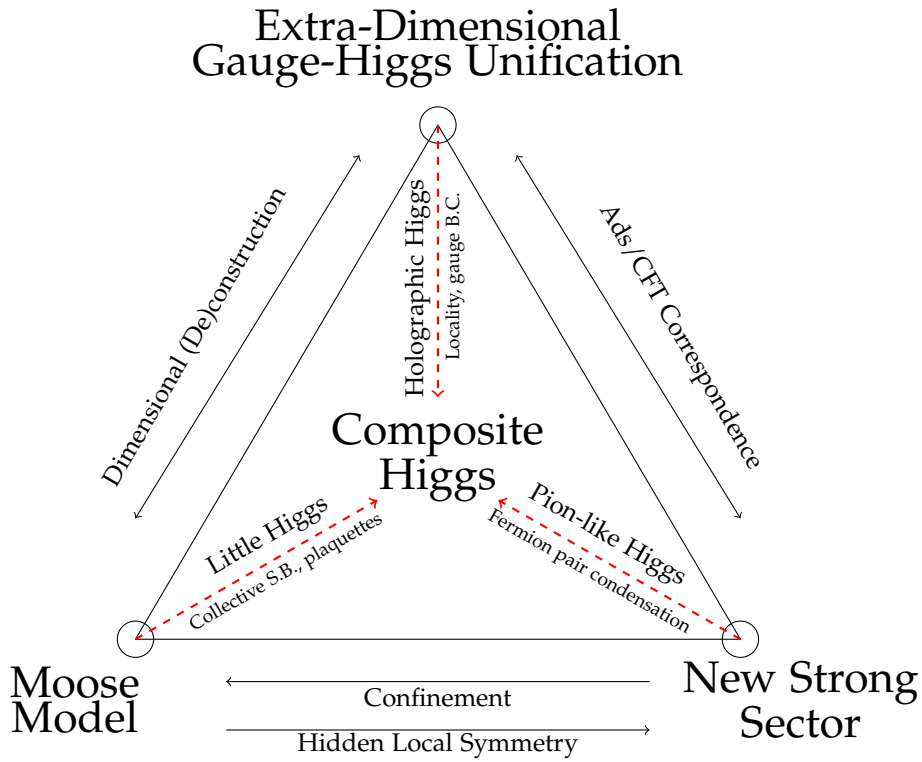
Extra-Dimensional Gauge-Higgs Unification

Dimensional (De)construction

Holographic Higgs
Locality, gauge B.C.

Ads/CFT Correspondence

Composite Higgs

Little Higgs
Collective S.B., plaquettes

Pion-like Higgs
Fermion pair condensation

Moose Model

New Strong Sector

Confinement

Hidden Local Symmetry